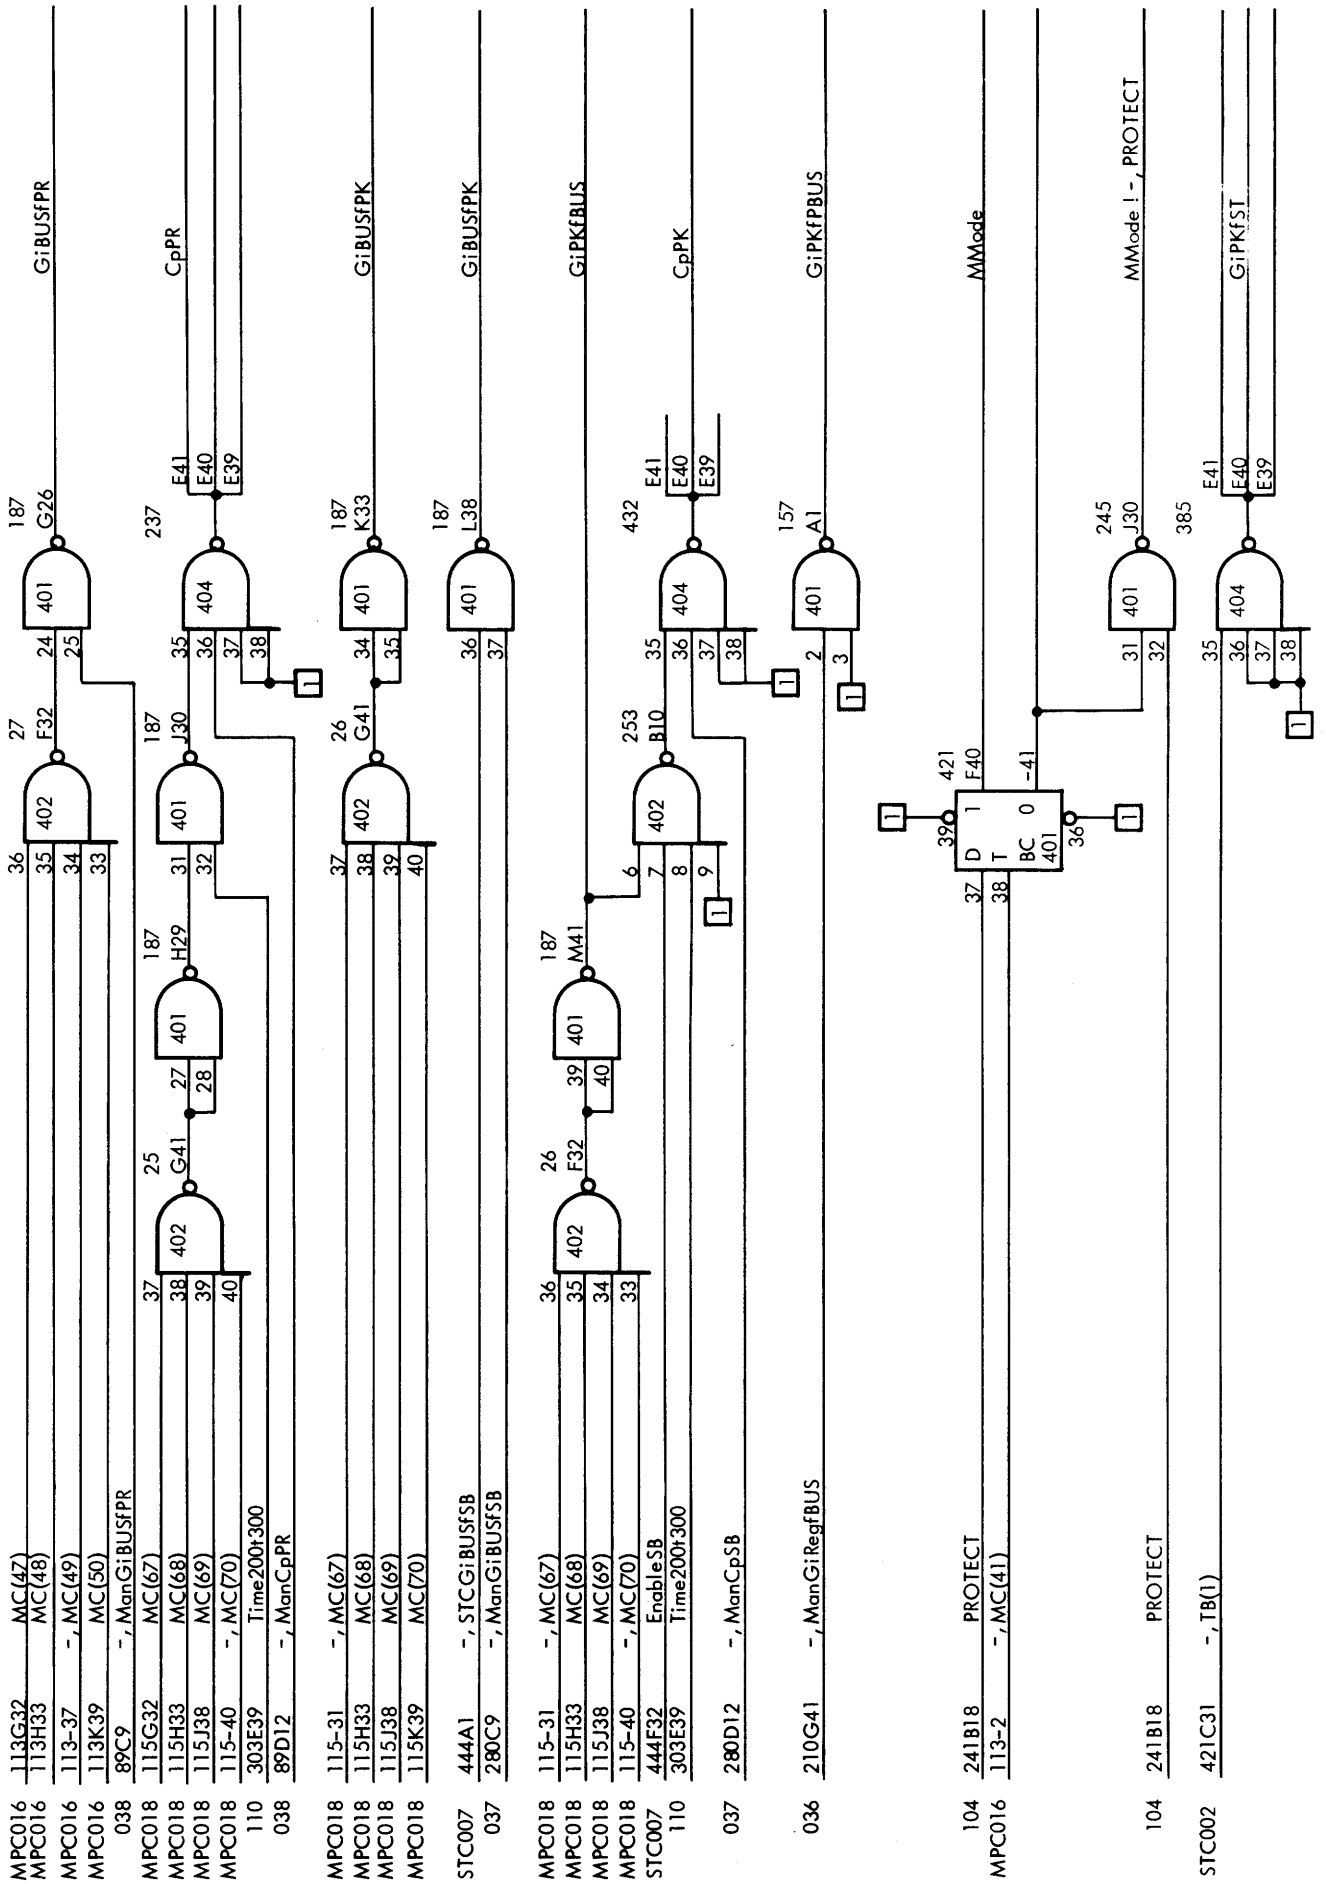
MPC016 113G32 MC(47)
MPC016 113H33 MC(48)
MPC016 113-37 -, MC(49)
MPC016 113K39 MC(50)
038 89C9 -, ManGiBUSFPR
MPC018 115G32 MC(67)
MPC018 115H33 MC(68)
MPC018 115J38 MC(69)
MPC018 115-40 -, MC(70)
110 303E39 Time200t300
038 89D12 -, ManCpPR

MPC018 115-31 -, MC(67)
MPC018 115H33 MC(68)
MPC018 115J38 MC(69)
MPC018 115K39 MC(70)

STC007 444A1 -, STCGiBUSFSB
037 280C9 -, ManGiBUSFSB

MPC018 115-31 -, MC(67)
MPC018 115H33 MC(68)
MPC018 115J38 MC(69)
MPC018 115-40 -, MC(70)
STC007 444F32 EnableSB
110 303E39 Time200t300
037 280D12 -, ManCpSB

036 210G41 -, ManGiRegfBUS

104 241B18 PROTECT
MPC016 113-2 -, MC(41)

104 241B18 PROTECT

STC002 421C31 -, TB(1)

36 35 34 33 402 27 F32 24 25 401 187 G26 GiBUSFPR

37 38 39 40 402 25 G41 27 28 401 187 H29 31 32 401 187 J30 35 36 37 38 404 237 E41 E40 E39 CpPR 1

37 38 39 40 402 26 G41 34 35 401 187 K33 GiBUSFPK

36 37 401 187 L38 GiBUSFPK

36 35 34 33 402 26 F32 39 40 401 187 M41 GiPKfBUS

6 7 8 9 402 253 B10 35 36 37 38 404 432 E41 E40 E39 CpPK 1 1

2 3 401 157 A1 GiPKfPBUS 1

1 39 D T 37 38 1 BC 0 401 421 F40 -41 36 1 MMode

31 32 401 245 J30 MMode ! -, PROTECT

385 35 36 37 38 404 E41 E40 E39 GiPKfST 1